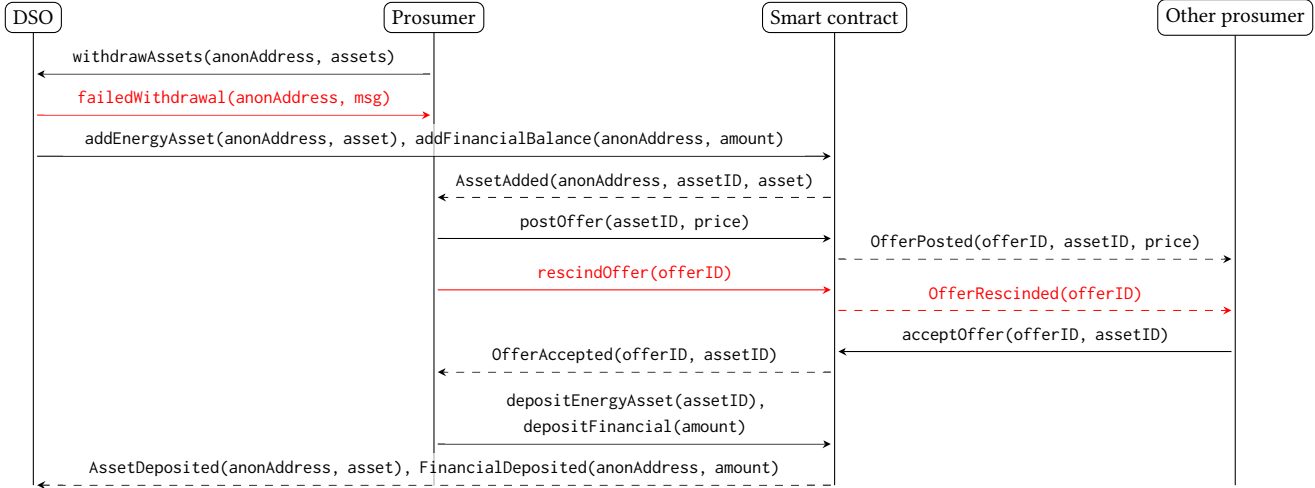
DSO

Prosumer

Smart contract

Other prosumer

withdrawAssets(anonAddress, assets)

failedWithdrawal(anonAddress, msg)

addEnergyAsset(anonAddress, asset), addFinancialBalance(anonAddress, amount)

AssetAdded(anonAddress, assetID, asset)

postOffer(assetID, price)

OfferPosted(offerID, assetID, price)

rescindOffer(offerID)

OfferRescinded(offerID)

acceptOffer(offerID, assetID)

OfferAccepted(offerID, assetID)

depositEnergyAsset(assetID), depositFinancial(amount)

AssetDeposited(anonAddress, asset), FinancialDeposited(anonAddress, amount)